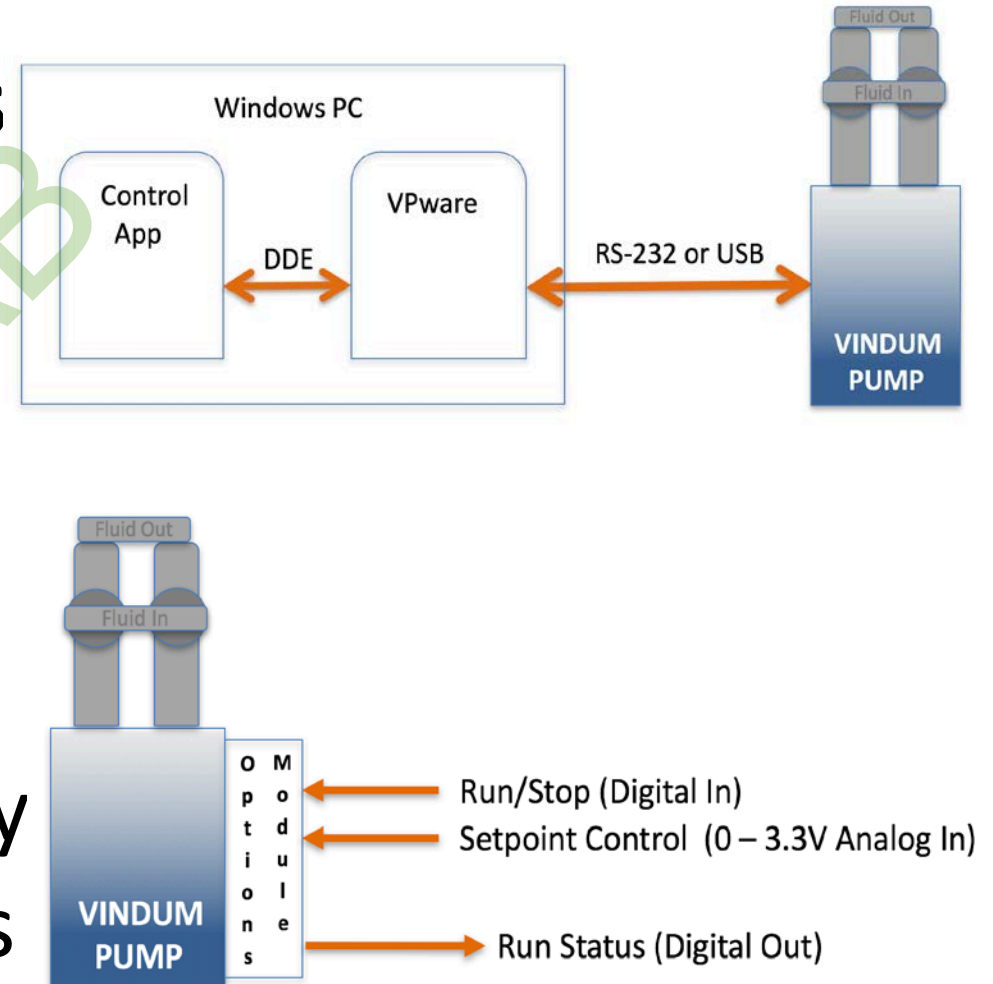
s

Windows PC

Control App

DDE

VPware

RS-232 or USB

Fluid Out

Fluid In

VINDUM PUMP

Fluid Out

Fluid In

y

s

VINDUM PUMP

Options

Module

Run/Stop (Digital In)

Setpoint Control (0 – 3.3V Analog In)

Run Status (Digital Out)